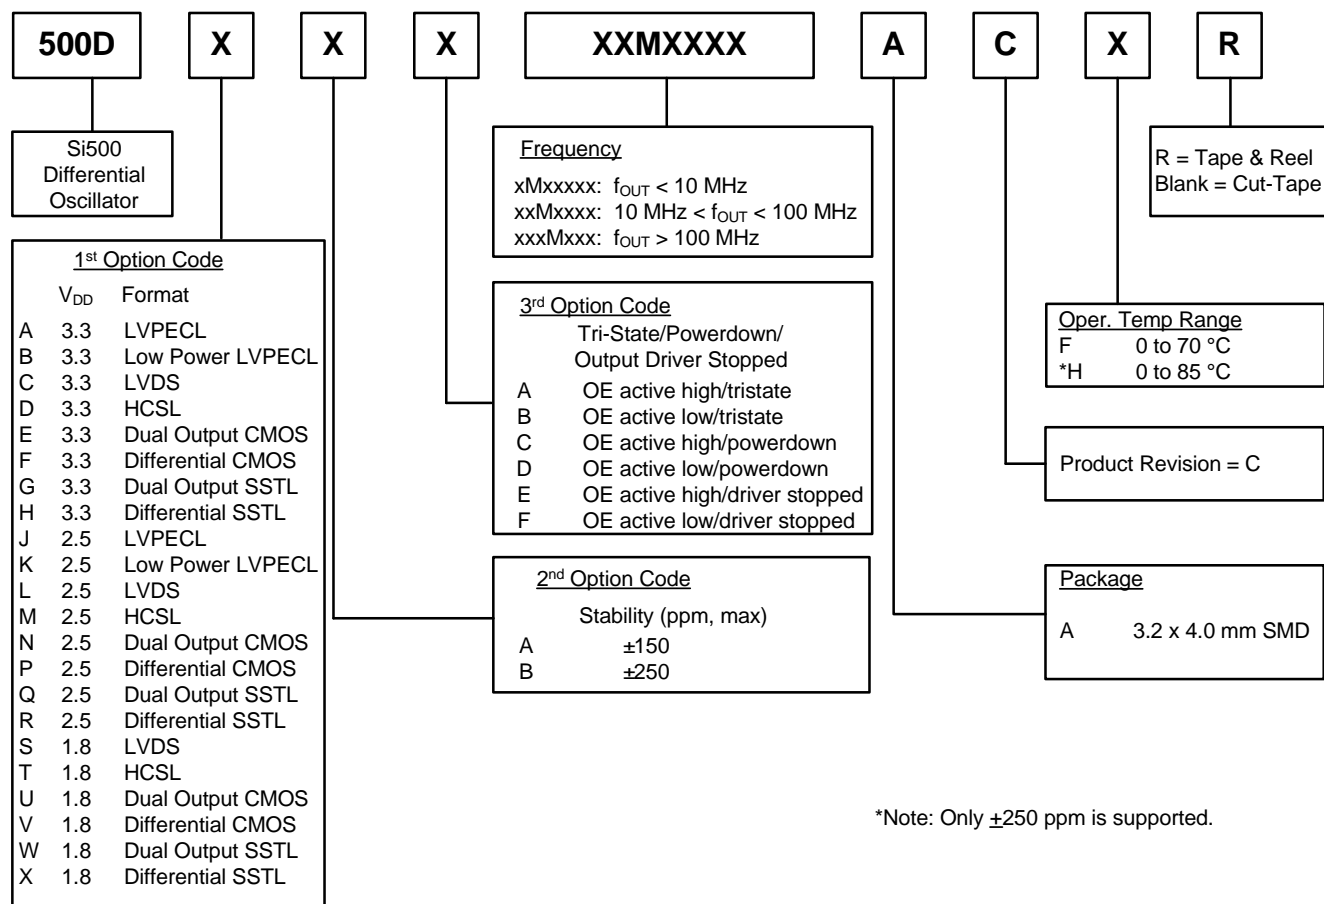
500D X X X XXMXXXX A C X R

Si500 Differential Oscillator

1st Option Code

| | $V_{DD}$ | Format |
|---|---|---|
| A | 3.3 | LVPECL |
| B | 3.3 | Low Power LVPECL |
| C | 3.3 | LVDS |
| D | 3.3 | HCSL |
| E | 3.3 | Dual Output CMOS |
| F | 3.3 | Differential CMOS |
| G | 3.3 | Dual Output SSTL |
| H | 3.3 | Differential SSTL |
| J | 2.5 | LVPECL |
| K | 2.5 | Low Power LVPECL |
| L | 2.5 | LVDS |
| M | 2.5 | HCSL |
| N | 2.5 | Dual Output CMOS |
| P | 2.5 | Differential CMOS |
| Q | 2.5 | Dual Output SSTL |
| R | 2.5 | Differential SSTL |
| S | 1.8 | LVDS |
| T | 1.8 | HCSL |
| U | 1.8 | Dual Output CMOS |
| V | 1.8 | Differential CMOS |
| W | 1.8 | Dual Output SSTL |
| X | 1.8 | Differential SSTL |

Frequency
xMxxxxx: $f_{OUT}$ < 10 MHz
xxMxxxx: 10 MHz < $f_{OUT}$ < 100 MHz
xxxMxxx: $f_{OUT}$ > 100 MHz

3rd Option Code
Tri-State/Powerdown/ Output Driver Stopped
A OE active high/tristate
B OE active low/tristate
C OE active high/powerdown
D OE active low/powerdown
E OE active high/driver stopped
F OE active low/driver stopped

2nd Option Code
Stability (ppm, max)
A ±150
B ±250

R = Tape & Reel
Blank = Cut-Tape

Oper. Temp Range
F 0 to 70 °C
*H 0 to 85 °C

Product Revision = C

Package
A 3.2 x 4.0 mm SMD

*Note: Only $\pm$250 ppm is supported.